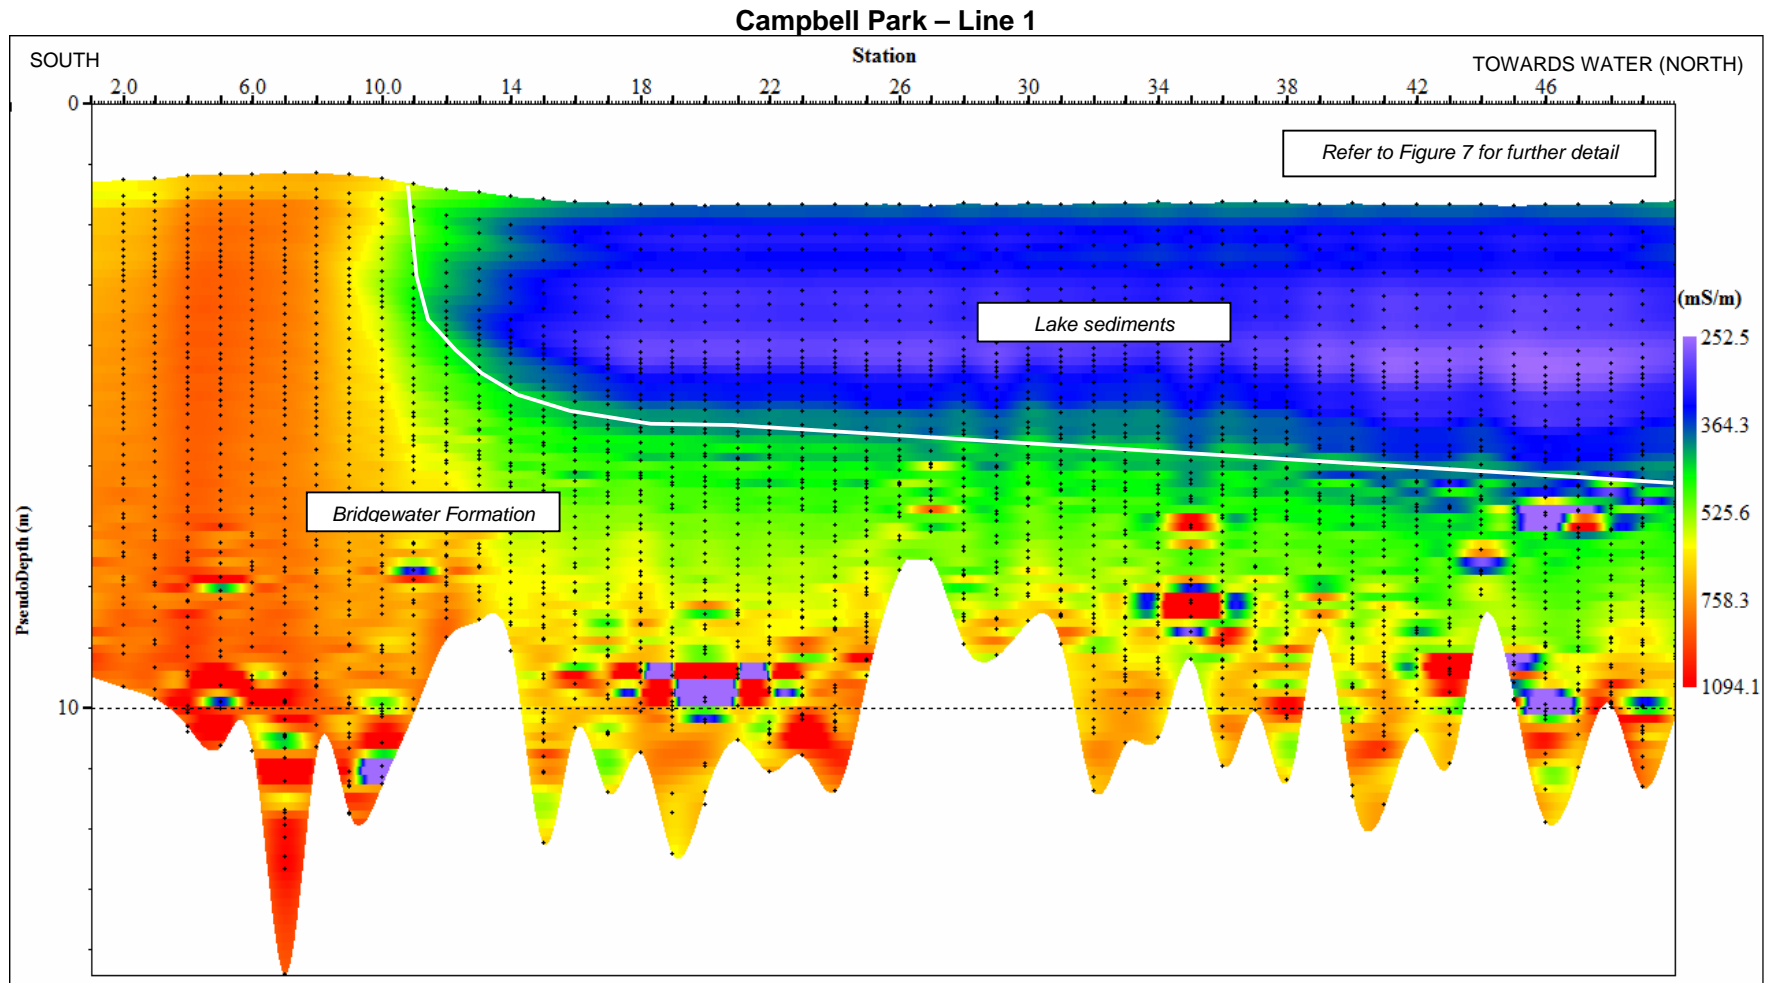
Campbell Park – Line 1

SOUTH

Station

TOWARDS WATER (NORTH)

2.0 6.0 10.0 14 18 22 26 30 34 38 42 46

0

Refer to Figure 7 for further detail

Lake sediments

(mS/m)

252.5

364.3

525.6

758.3

1094.1

Bridgewater Formation

PseudoDepth (m)

10